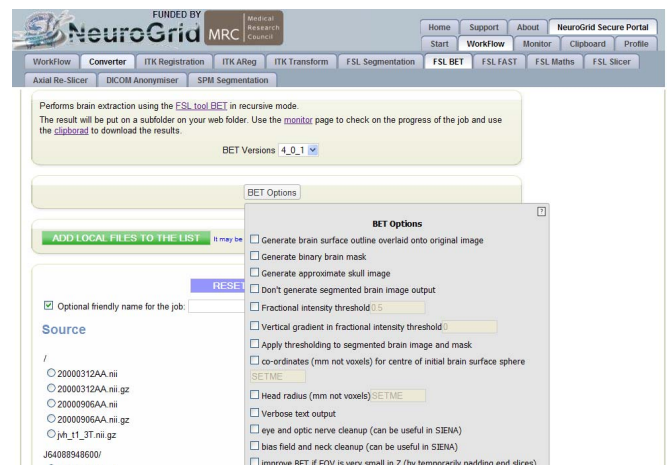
FUNDED BY
NeuroGrid MRC Medical Research Council

Home | Support | About | NeuroGrid Secure Portal
Start | WorkFlow | Monitor | Clipboard | Profile

WorkFlow | Converter | ITK Registration | ITK AReg | ITK Transform | FSL Segmentation | FSL BET | FSL FAST | FSL Maths | FSL Slicer
Axial Re-Slicer | DICOM Anonymiser | SPM Segmentation

Performs brain extraction using the FSL tool BET in recursive mode.
The result will be put on a subfolder on your web folder. Use the monitor page to check on the progress of the job and use the clipborad to download the results.

BET Versions 4_0_1

BET Options

ADD LOCAL FILES TO THE LIST It may be

RESET

☑ Optional friendly name for the job:

Source

/
○ 20000312AA.nii
○ 20000312AA.nii.gz
○ 20000906AA.nii
○ 20000906AA.nii.gz
○ jvh_t1_3T.nii.gz

J64088948600/

?

BET Options

☐ Generate brain surface outline overlaid onto original image
☐ Generate binary brain mask
☐ Generate approximate skull image
☐ Don't generate segmented brain image output
☐ Fractional intensity threshold 0.5
☐ Vertical gradient in fractional intensity threshold 0
☐ Apply thresholding to segmented brain image and mask
☐ co-ordinates (mm not voxels) for centre of initial brain surface sphere
SETME
☐ Head radius (mm not voxels) SETME
☐ Verbose text output
☐ eye and optic nerve cleanup (can be useful in SIENA)
☐ bias field and neck cleanup (can be useful in SIENA)
☐ improve BET if FOV is very small in Z (by temporarily padding end slices)